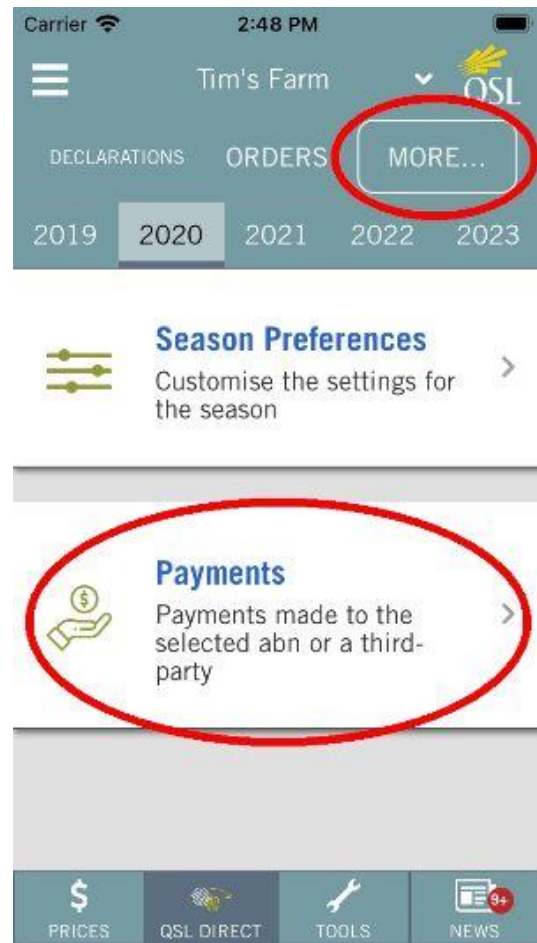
Carrier 2:48 PM

Tim's Farm QSL

DECLARATIONS ORDERS MORE...

2019 2020 2021 2022 2023

Season Preferences
Customise the settings for the season

Payments
Payments made to the selected abn or a third-party

$ PRICES QSL DIRECT TOOLS 9+ NEWS